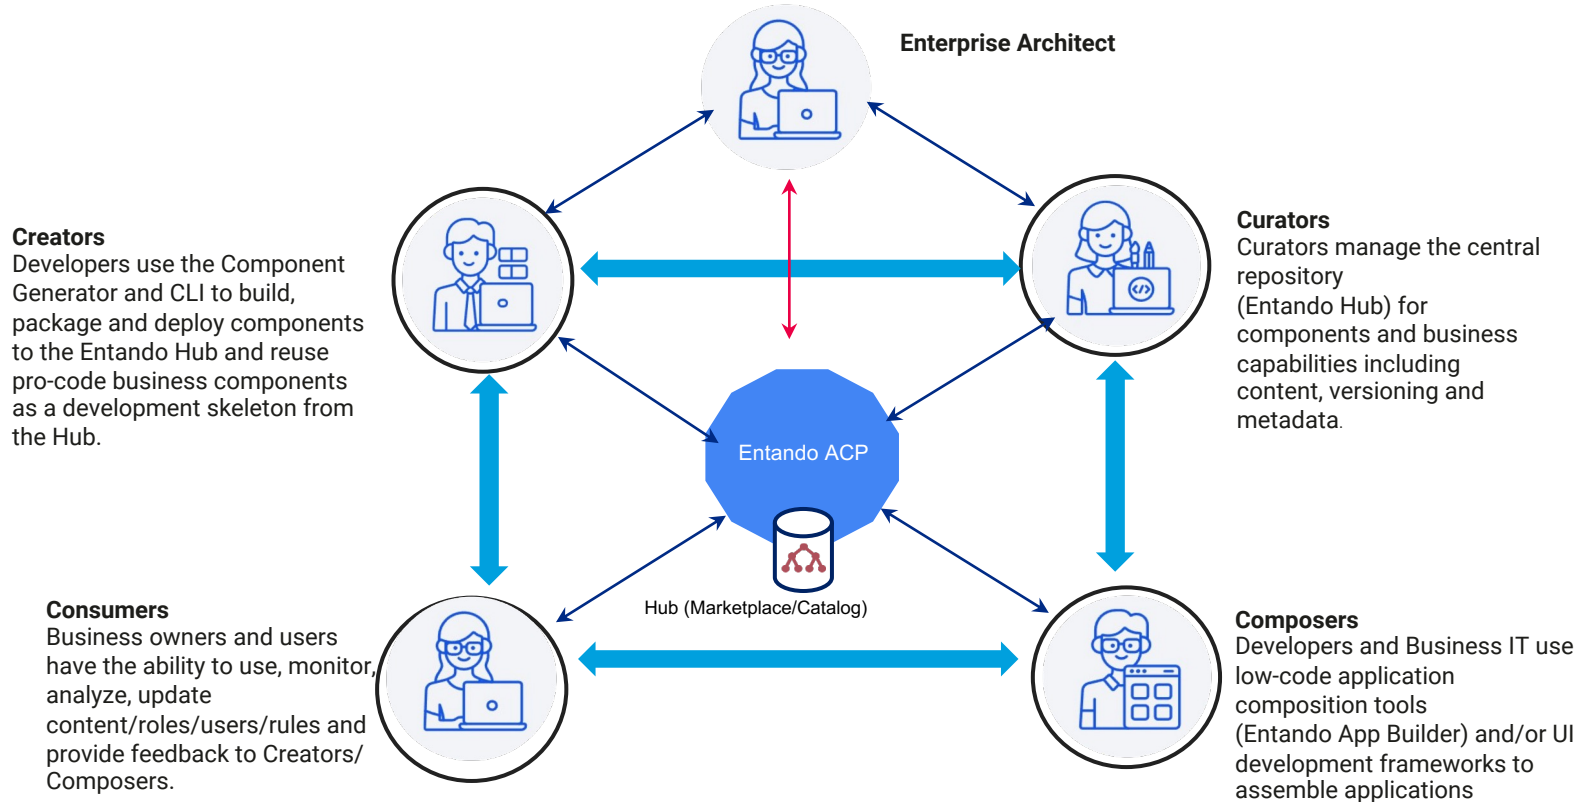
Enterprise Architect

Creators
Developers use the Component Generator and CLI to build, package and deploy components to the Entando Hub and reuse pro-code business components as a development skeleton from the Hub.

Curators
Curators manage the central repository
(Entando Hub) for components and business capabilities including content, versioning and metadata.

Entando ACP

Hub (Marketplace/Catalog)

Consumers
Business owners and users have the ability to use, monitor, analyze, update content/roles/users/rules and provide feedback to Creators/ Composers.

Composers
Developers and Business IT use low-code application composition tools
(Entando App Builder) and/or UI development frameworks to assemble applications